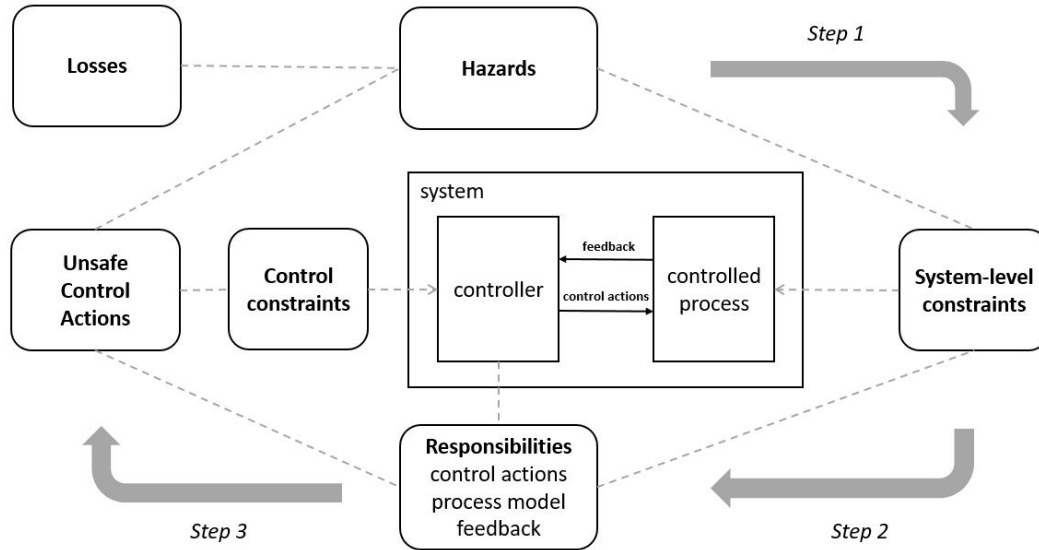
Losses

Hazards

Step 1

system

Unsafe Control Actions

Control constraints

controller

feedback

control actions

controlled process

System-level constraints

Responsibilities
control actions
process model
feedback

Step 3

Step 2